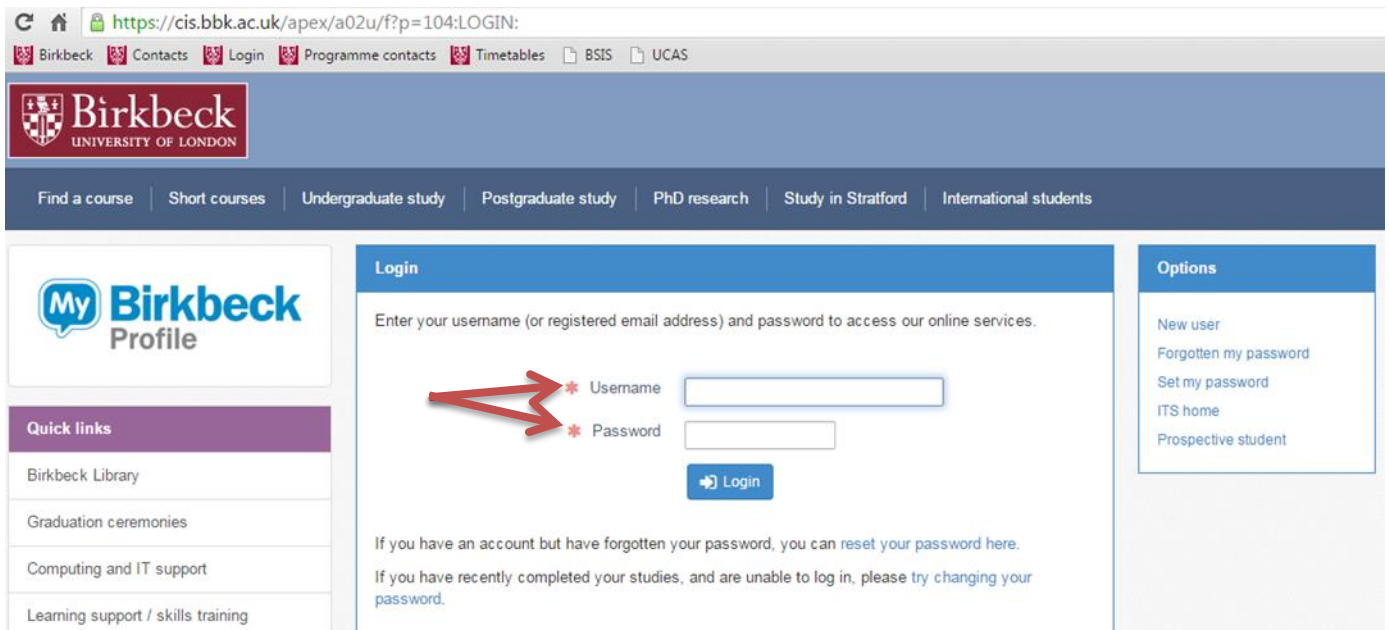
https://cis.bbk.ac.uk/apex/a02u/f?p=104:LOGIN:

Birkbeck Contacts Login Programme contacts Timetables BSIS UCAS

Birkbeck
UNIVERSITY OF LONDON

Find a course | Short courses | Undergraduate study | Postgraduate study | PhD research | Study in Stratford | International students

My Birkbeck Profile

Quick links

Birkbeck Library

Graduation ceremonies

Computing and IT support

Learning support / skills training

Login

Enter your username (or registered email address) and password to access our online services.

* Username

* Password

Login

If you have an account but have forgotten your password, you can reset your password here.

If you have recently completed your studies, and are unable to log in, please try changing your password.

Options

New user
Forgotten my password
Set my password
ITS home
Prospective student